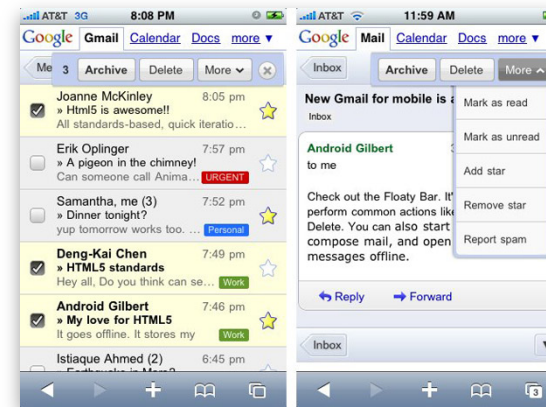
AT&T 3G 8:08 PM

Google Gmail Calendar Docs more ▾

Me 3 Archive Delete More ⌄

Joanne McKinley 8:05 pm
» Html5 is awesome!!
All standards-based, quick iteratio...

Erik Oplinger 7:57 pm
» A pigeon in the chimney!
Can someone call Anima... URGENT

Samantha, me (3) 7:55 pm
» Dinner tonight?
yup tomorrow works too. ... Personal

Deng-Kai Chen 7:49 pm
» HTML5 standards
Hey all, Do you think can se... Work

Android Gilbert 7:46 pm
» My love for HTML5
It goes offline. It stores my Work

Istiaque Ahmed (2) 7:45 pm

AT&T 11:59 AM

Google Mail Calendar Docs more ▾

Inbox Archive Delete More ^

New Gmail for mobile is a
Inbox

Android Gilbert
to me

Check out the Floaty Bar. It' perform common actions like Delete. You can also start compose mail, and open messages offline.

Mark as read
Mark as unread
Add star
Remove star
Report spam

Reply Forward

Inbox